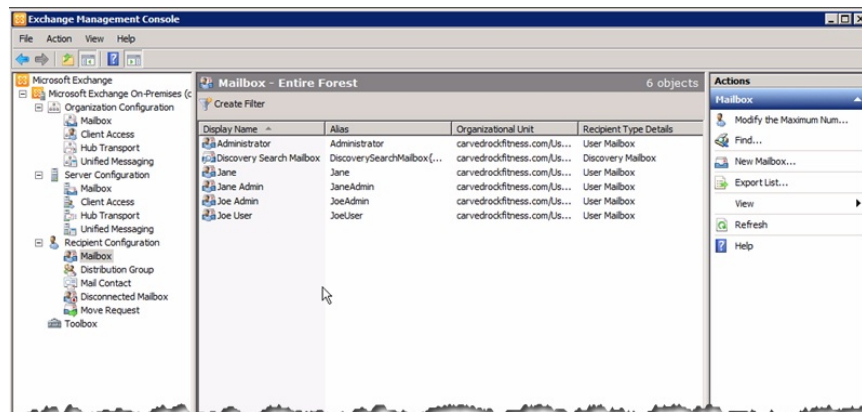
Exchange Management Console

File Action View Help

Microsoft Exchange
Microsoft Exchange On-Premises (c
Organization Configuration
Mailbox
Client Access
Hub Transport
Unified Messaging
Server Configuration
Mailbox
Client Access
Hub Transport
Unified Messaging
Recipient Configuration
Mailbox
Distribution Group
Mail Contact
Disconnected Mailbox
Move Request
Toolbox

Mailbox - Entire Forest 6 objects

Create Filter

| Display Name | Alias | Organizational Unit | Recipient Type Details |
|---|---|---|---|
| Administrator | Administrator | carvedrockfitness.com/Us... | User Mailbox |
| Discovery Search Mailbox | DiscoverySearchMailbox{... | carvedrockfitness.com/Us... | Discovery Mailbox |
| Jane | Jane | carvedrockfitness.com/Us... | User Mailbox |
| Jane Admin | JaneAdmin | carvedrockfitness.com/Us... | User Mailbox |
| Joe Admin | JoeAdmin | carvedrockfitness.com/Us... | User Mailbox |
| Joe User | JoeUser | carvedrockfitness.com/Us... | User Mailbox |

Actions
Mailbox
Modify the Maximum Num...
Find...
New Mailbox...
Export List...
View
Refresh
Help